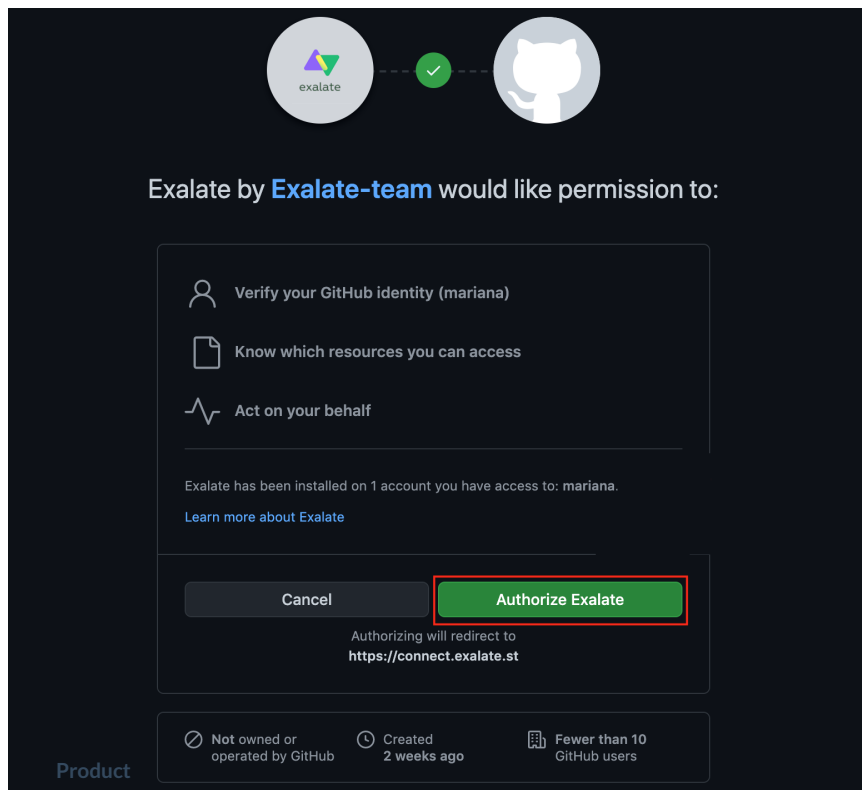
exalate

Exalate by Exalate-team would like permission to:

Verify your GitHub identity (mariana)

Know which resources you can access

Act on your behalf

Exalate has been installed on 1 account you have access to: mariana.

Learn more about Exalate

Cancel

Authorize Exalate

Authorizing will redirect to
https://connect.exalate.st

Not owned or operated by GitHub

Created
2 weeks ago

Fewer than 10
GitHub users

Product